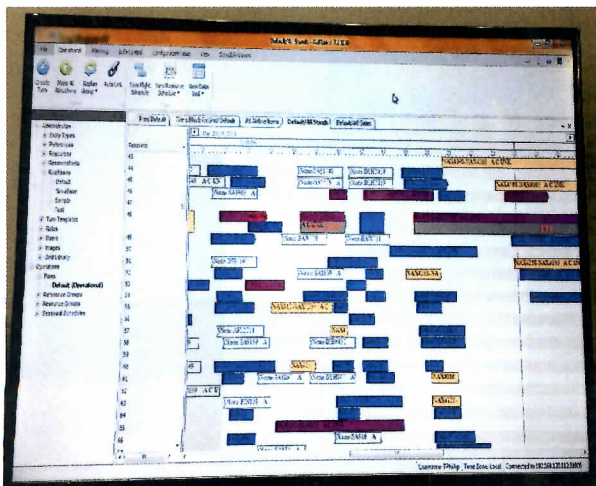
Default Fleet - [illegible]

File Operational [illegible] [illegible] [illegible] View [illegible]

Create Turn

Roster Default

Default Stands

Default Gates

Resources

Administration
Duty Types
Resources
Resource Sets
Gantt Chart
Default
Turn Templates
Roles
Images
Operations
Plans
Default (Operational)
Resource Groups
Resource Criteria
Seasonal Schedules

Username: TPhilip Time Zone: Local Connected to 192.168.120.112:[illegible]